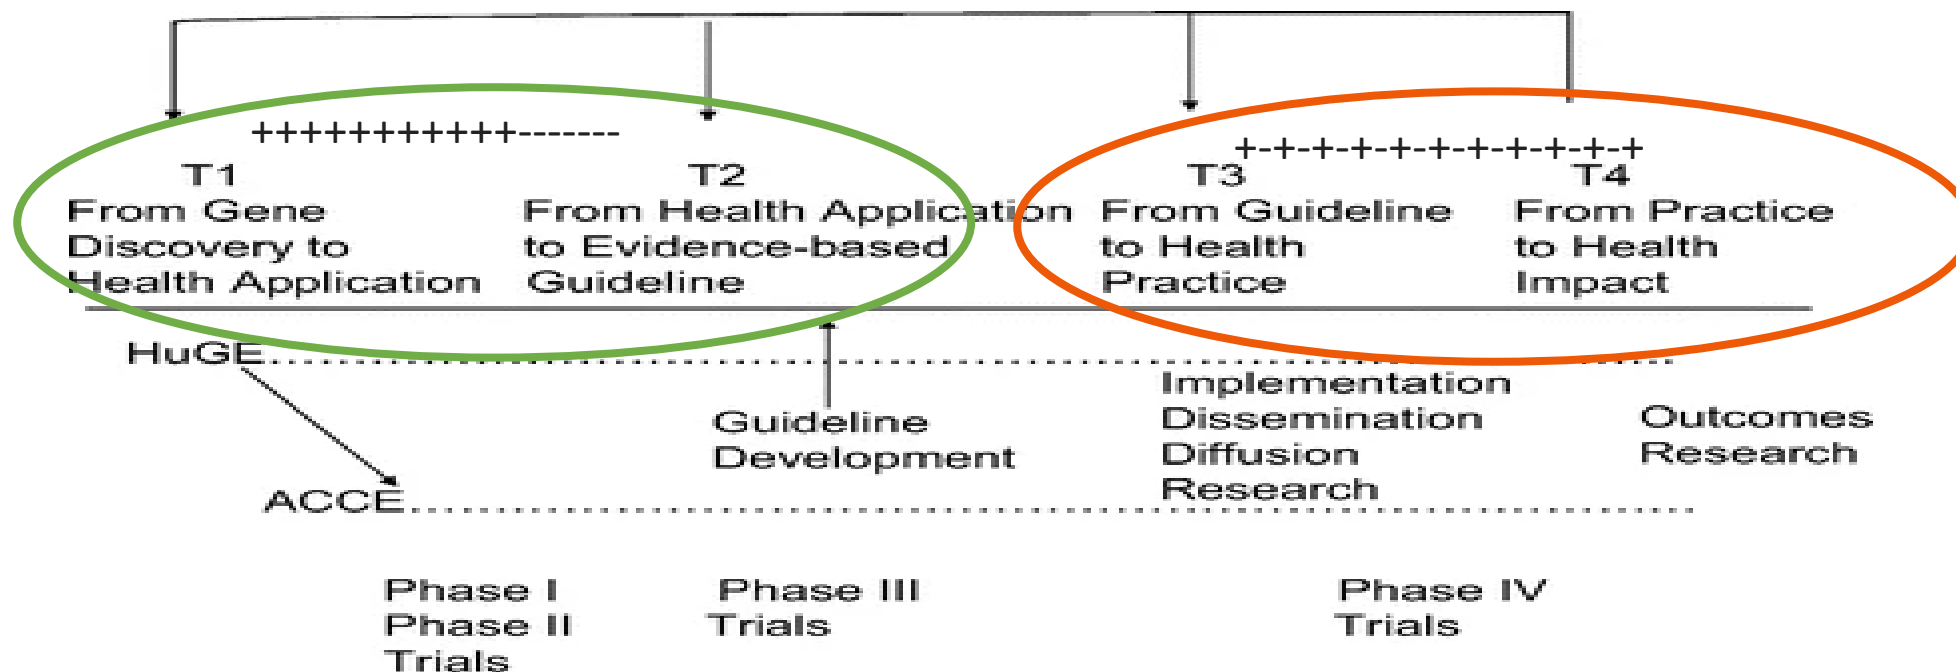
+++++++++++-------

T1
From Gene Discovery to Health Application

T2
From Health Application to Evidence-based Guideline

+-+-+-+-+-+-+-+-+-+-+

T3
From Guideline to Health Practice

T4
From Practice to Health Impact

HuGE

Guideline Development

Implementation Dissemination Diffusion Research

Outcomes Research

ACCE

Phase I
Phase II
Trials

Phase III
Trials

Phase IV
Trials